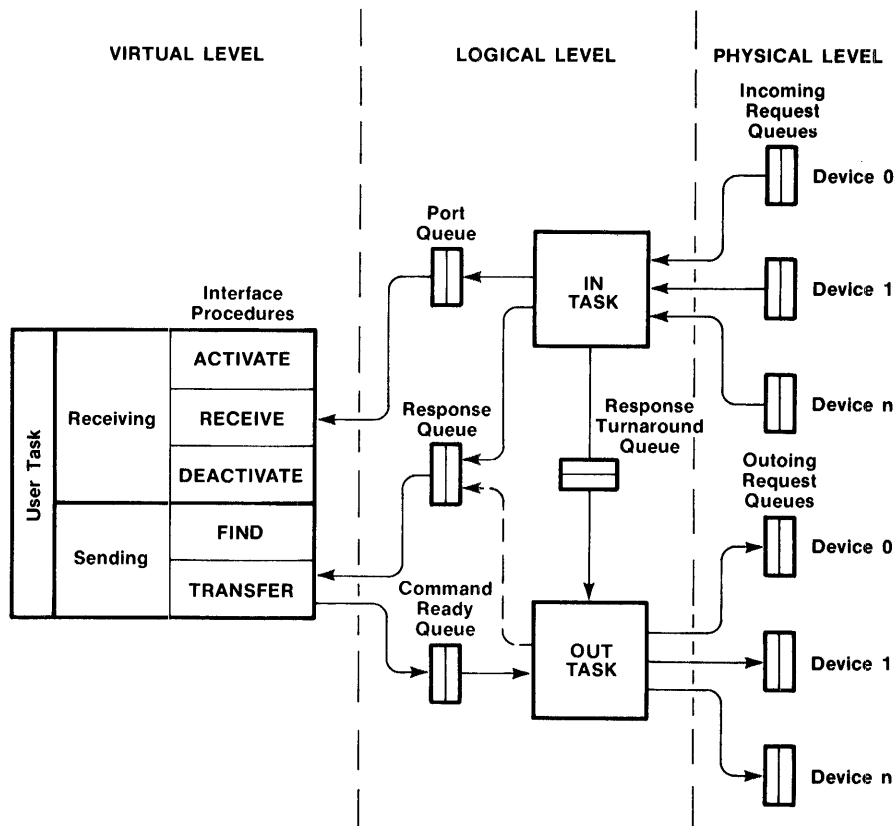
VIRTUAL LEVEL

LOGICAL LEVEL

PHYSICAL LEVEL

Incoming Request Queues

Device 0

Port Queue

IN TASK

Device 1

Interface Procedures

User Task

Receiving

ACTIVATE

RECEIVE

DEACTIVATE

Device n

Response Queue

Response Turnaround Queue

Outoing Request Queues

Sending

FIND

TRANSFER

Device 0

Command Ready Queue

OUT TASK

Device 1

Device n